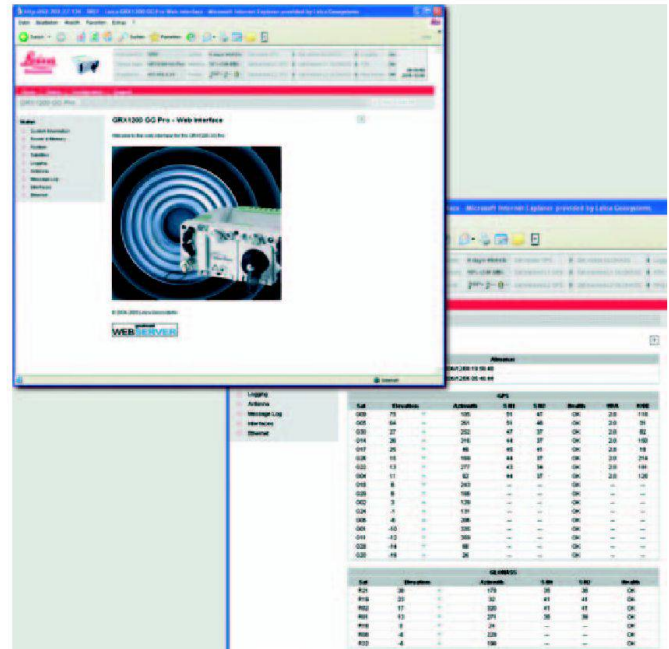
http://192.168.2.134 - GRX1200 GG Pro Web Interface - Microsoft Internet Explorer provided by Leica Geosystems

Datei Bearbeiten Ansicht Favoriten Extras ?

Leica Geosystems

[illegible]

Status

GRX1200 GG Pro

Status
System Information
Receiver Memory
Position
Satellites
Logging
Antenna
Message Log
Interfaces
Ethernet

GRX1200 GG Pro - Web Interface

Welcome to the web interface for the GRX1200 GG Pro

© 2004-2005 Leica Geosystems

WEBSERVER

Internet

Microsoft Internet Explorer provided by Leica Geosystems

Logging
Antenna
Message Log
Interfaces
Ethernet

Almanac

GPS

| Sat | Elevation | | Azimuth | S/N1 | S/N2 | Health | URA | IODE |
|---|---|---|---|---|---|---|---|---|
| G09 | 75 | | 105 | 51 | 45 | OK | 2.0 | 118 |
| G05 | 64 | | 261 | 51 | 46 | OK | 2.0 | 51 |
| G30 | 37 | | 252 | 47 | 37 | OK | 2.0 | 82 |
| G14 | 26 | | 316 | 44 | 37 | OK | 2.0 | 160 |
| G17 | 25 | | 66 | 45 | 41 | OK | 2.0 | 18 |
| G26 | 15 | | 166 | 44 | 37 | OK | 2.0 | 214 |
| G22 | 13 | | 277 | 43 | 34 | OK | 2.0 | 191 |
| G04 | 11 | | 82 | 44 | 37 | OK | 2.0 | 120 |
| G18 | 8 | | 243 | | | | | |
| G28 | 8 | | 186 | | | | | |
| G02 | 3 | | 120 | | | | | |
| G24 | -1 | | 131 | | | | | |
| G06 | -6 | | 296 | | | | | |
| G01 | -10 | | 230 | | | | | |
| G11 | -12 | | 359 | | | | | |
| G08 | -14 | | 68 | | | | | |
| G20 | -16 | | 26 | | | | | |

GLONASS

| Sat | Elevation | | Azimuth | S/N1 | S/N2 | Health |
|---|---|---|---|---|---|---|
| R21 | 38 | | 179 | 35 | 35 | OK |
| R19 | 20 | | 32 | 41 | 41 | OK |
| R02 | 17 | | 320 | 41 | 41 | OK |
| R01 | 13 | | 271 | 39 | 39 | OK |
| R18 | 0 | | 24 | | | |
| R08 | -8 | | 229 | | | |
| R22 | -8 | | 190 | | | |